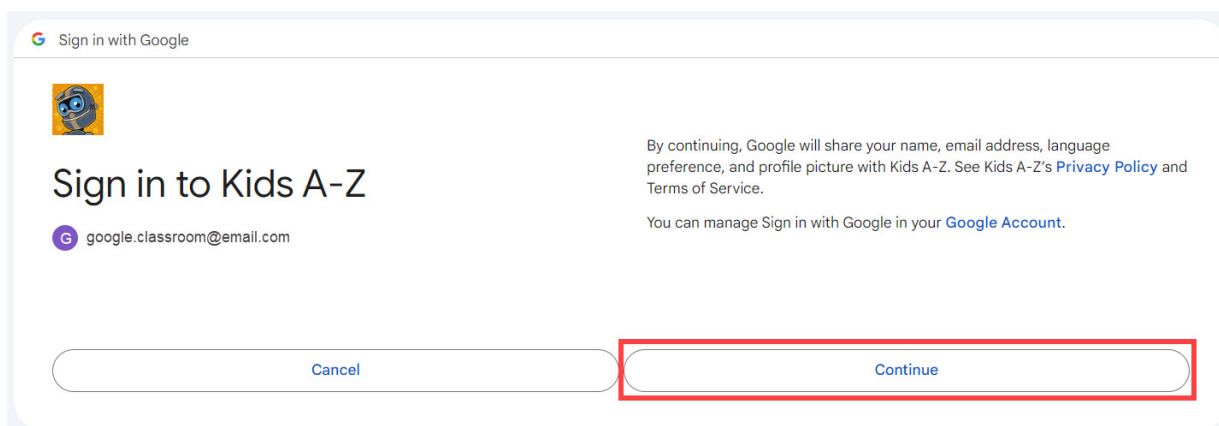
G Sign in with Google

Sign in to Kids A-Z

G google.classroom@email.com

By continuing, Google will share your name, email address, language preference, and profile picture with Kids A-Z. See Kids A-Z's Privacy Policy and Terms of Service.

You can manage Sign in with Google in your Google Account.

Cancel

Continue